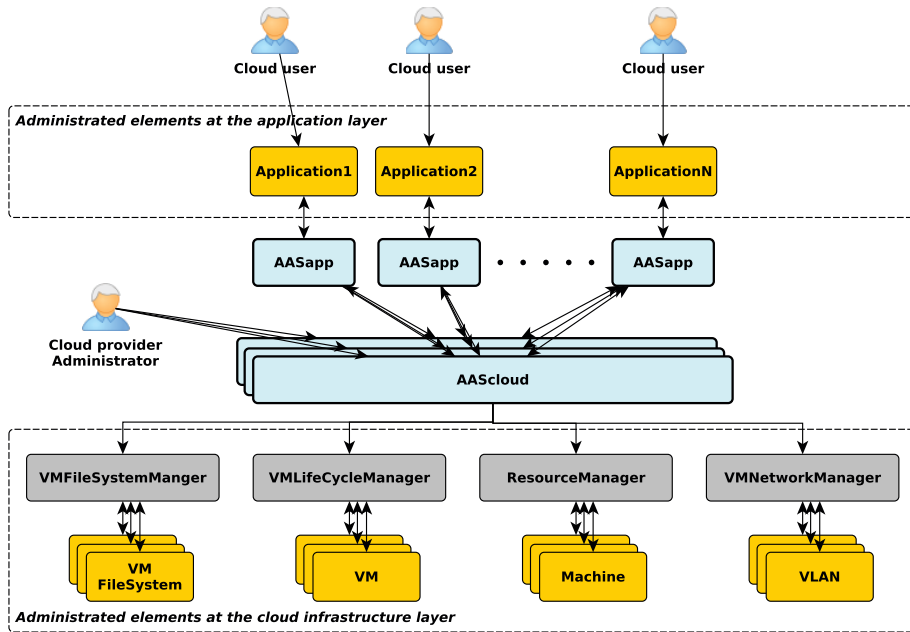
Cloud user
Cloud user
Cloud user

Administrated elements at the application layer

Application1
Application2
ApplicationN

AASapp
AASapp
AASapp

Cloud provider Administrator

AAScloud

VMFileSystemManger
VMLifeCycleManager
ResourceManager
VMNetworkManager

VM FileSystem
VM
Machine
VLAN

Administrated elements at the cloud infrastructure layer